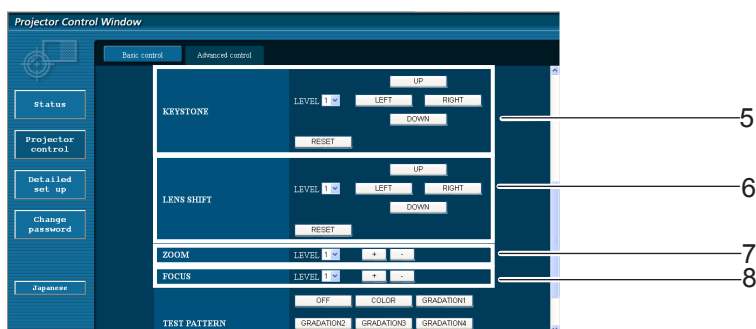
Projector Control Window

Basic control
Advanced control

Status
Projector control
Detailed set up
Change password
Japanese

KEYSTONE
LEVEL 1
UP
LEFT
RIGHT
DOWN
RESET

LENS SHIFT
LEVEL 1
UP
LEFT
RIGHT
DOWN
RESET

ZOOM
LEVEL 1
+
-

FOCUS
LEVEL 1
+
-

TEST PATTERN
OFF
COLOR
GRADATION1
GRADATION2
GRADATION3
GRADATION4

5
6
7
8